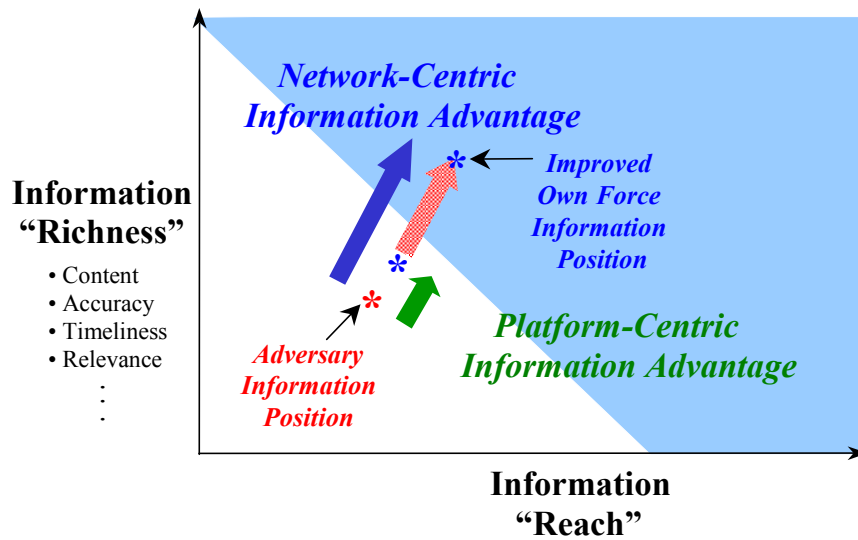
Network-Centric Information Advantage

Improved Own Force Information Position

Information "Richness"

• Content
• Accuracy
• Timeliness
• Relevance
.
.
.

Platform-Centric Information Advantage

Adversary Information Position

Information "Reach"